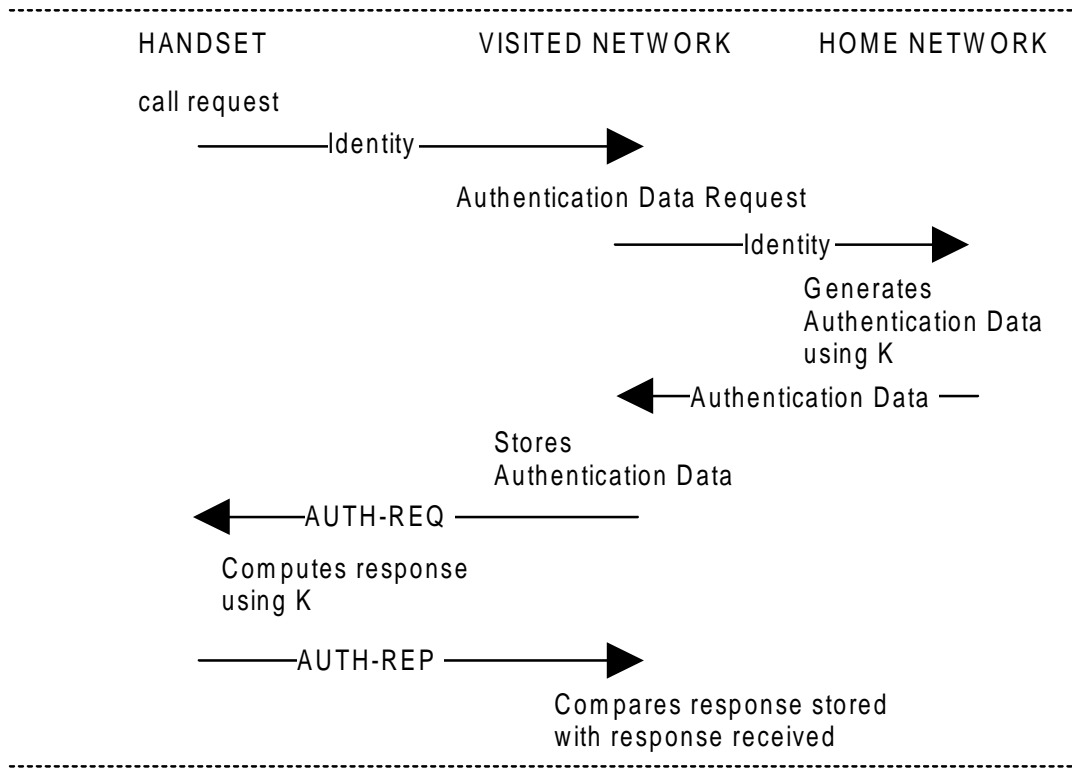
HANDSET VISITED NETWORK HOME NETWORK

call request

Identity

Authentication Data Request

Identity

Generates Authentication Data using K

Authentication Data

Stores Authentication Data

AUTH-REQ

Computes response using K

AUTH-REP

Compares response stored with response received